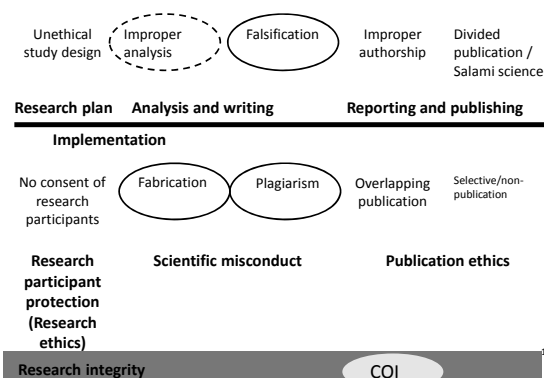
Unethical study design

Improper analysis

Falsification

Improper authorship

Divided publication / Salami science

Research plan

Analysis and writing

Reporting and publishing

Implementation

No consent of research participants

Fabrication

Plagiarism

Overlapping publication

Selective/non-publication

Research participant protection (Research ethics)

Scientific misconduct

Publication ethics

Research integrity

COI